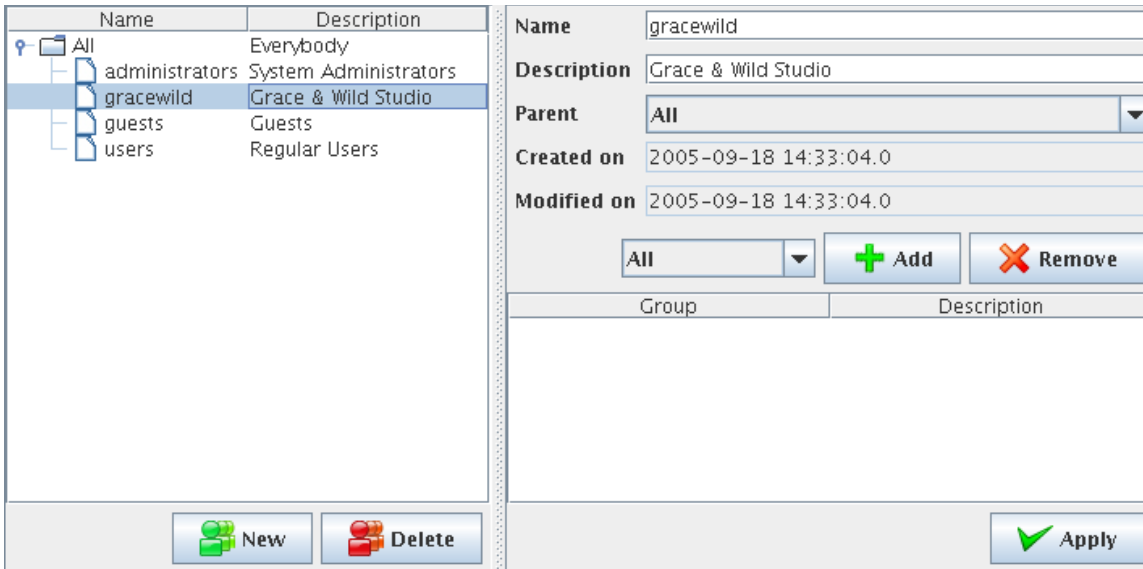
| Name | Description |
|---|---|
| All | Everybody |
| administrators | System Administrators |
| gracewild | Grace & Wild Studio |
| guests | Guests |
| users | Regular Users |

New
Delete

Name gracewild
Description Grace & Wild Studio
Parent All
Created on 2005-09-18 14:33:04.0
Modified on 2005-09-18 14:33:04.0

All
Add
Remove

| Group | Description |
|---|---|

Apply